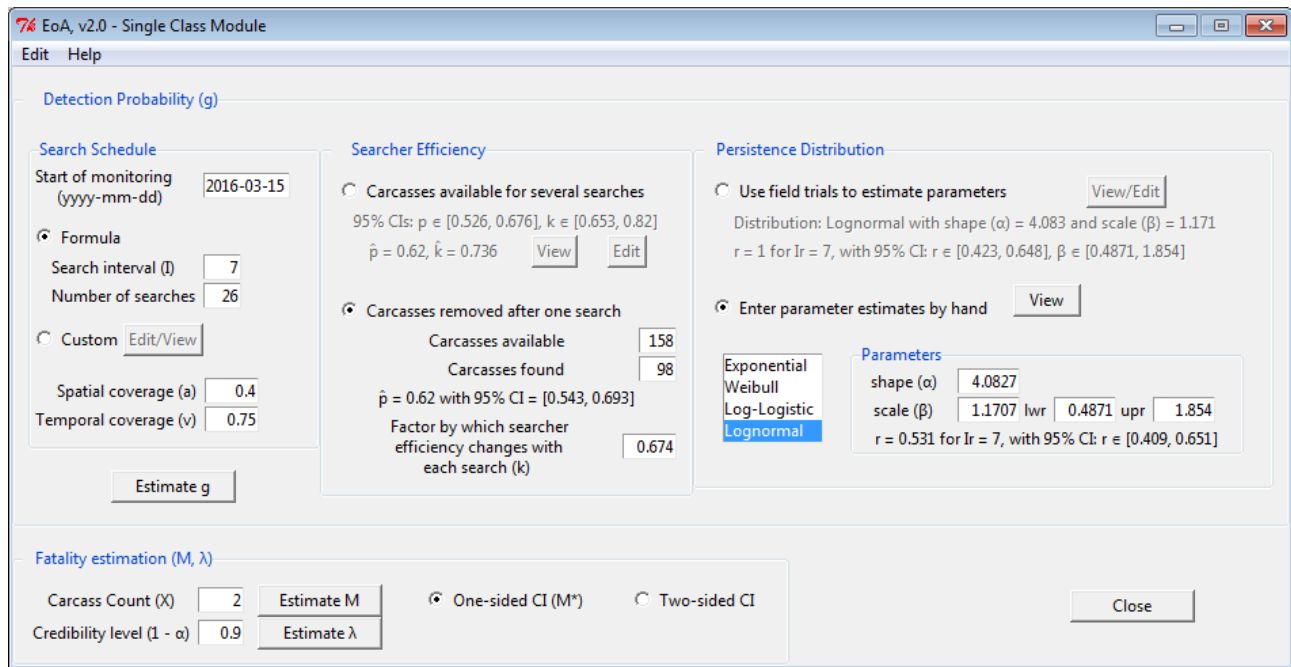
EoA, v2.0 - Single Class Module

Edit Help

Detection Probability (g)

Search Schedule

Start of monitoring (yyyy-mm-dd) 2016-03-15

Formula

Search interval (I) 7

Number of searches 26

Custom Edit/View

Spatial coverage (a) 0.4

Temporal coverage (v) 0.75

Estimate g

Searcher Efficiency

Carcasses available for several searches

95% CIs: p ∈ [0.526, 0.676], k ∈ [0.653, 0.82]

$\hat{p}$ = 0.62, $\hat{k}$ = 0.736 View Edit

Carcasses removed after one search

Carcasses available 158

Carcasses found 98

$\hat{p}$ = 0.62 with 95% CI = [0.543, 0.693]

Factor by which searcher efficiency changes with each search (k) 0.674

Persistence Distribution

Use field trials to estimate parameters View/Edit

Distribution: Lognormal with shape (α) = 4.083 and scale (β) = 1.171

r = 1 for Ir = 7, with 95% CI: r ∈ [0.423, 0.648], β ∈ [0.4871, 1.854]

Enter parameter estimates by hand View

Exponential
Weibull
Log-Logistic
Lognormal

Parameters

shape (α) 4.0827

scale (β) 1.1707 lwr 0.4871 upr 1.854

r = 0.531 for Ir = 7, with 95% CI: r ∈ [0.409, 0.651]

Fatality estimation (M, λ)

Carcass Count (X) 2 Estimate M

Credibility level (1 - α) 0.9 Estimate λ

One-sided CI (M*)

Two-sided CI

Close